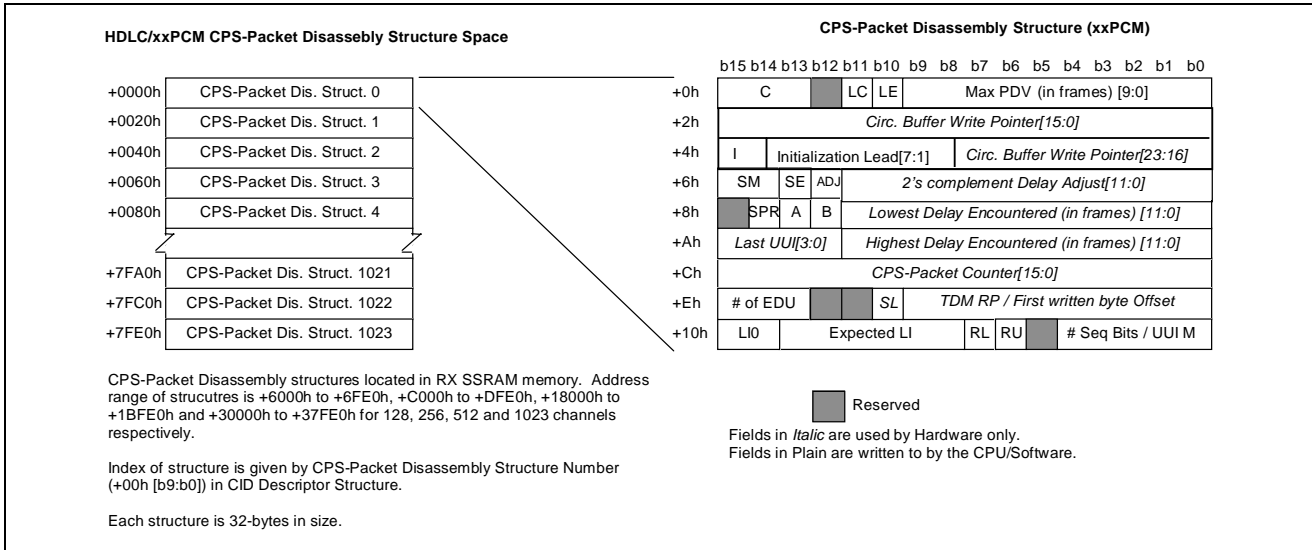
HDLC/xxPCM CPS-Packet Disassebly Structure Space

| | |
|---|---|
| +0000h | CPS-Packet Dis. Struct. 0 |
| +0020h | CPS-Packet Dis. Struct. 1 |
| +0040h | CPS-Packet Dis. Struct. 2 |
| +0060h | CPS-Packet Dis. Struct. 3 |
| +0080h | CPS-Packet Dis. Struct. 4 |
| +7FA0h | CPS-Packet Dis. Struct. 1021 |
| +7FC0h | CPS-Packet Dis. Struct. 1022 |
| +7FE0h | CPS-Packet Dis. Struct. 1023 |

CPS-Packet Disassembly structures located in RX SSRAM memory. Address range of strucutres is +6000h to +6FE0h, +C000h to +DFE0h, +18000h to +1BFE0h and +30000h to +37FE0h for 128, 256, 512 and 1023 channels respectively.

Index of structure is given by CPS-Packet Disassembly Structure Number (+00h [b9:b0]) in CID Descriptor Structure.

Each structure is 32-bytes in size.

CPS-Packet Disassembly Structure (xxPCM)

b15 b14 b13 b12 b11 b10 b9 b8 b7 b6 b5 b4 b3 b2 b1 b0

| Offset | Fields |
|---|---|
| +0h | C \| \| LC \| LE \| Max PDV (in frames) [9:0] |
| +2h | Circ. Buffer Write Pointer[15:0] |
| +4h | I \| Initialization Lead[7:1] \| Circ. Buffer Write Pointer[23:16] |
| +6h | SM \| SE \| ADJ \| 2's complement Delay Adjust[11:0] |
| +8h | \| SPR \| A \| B \| Lowest Delay Encountered (in frames) [11:0] |
| +Ah | Last UUI[3:0] \| Highest Delay Encountered (in frames) [11:0] |
| +Ch | CPS-Packet Counter[15:0] |
| +Eh | # of EDU \| \| \| SL \| TDM RP / First written byte Offset |
| +10h | LI0 \| Expected LI \| RL \| RU \| \| # Seq Bits / UUI M |

Reserved

Fields in Italic are used by Hardware only.
Fields in Plain are written to by the CPU/Software.